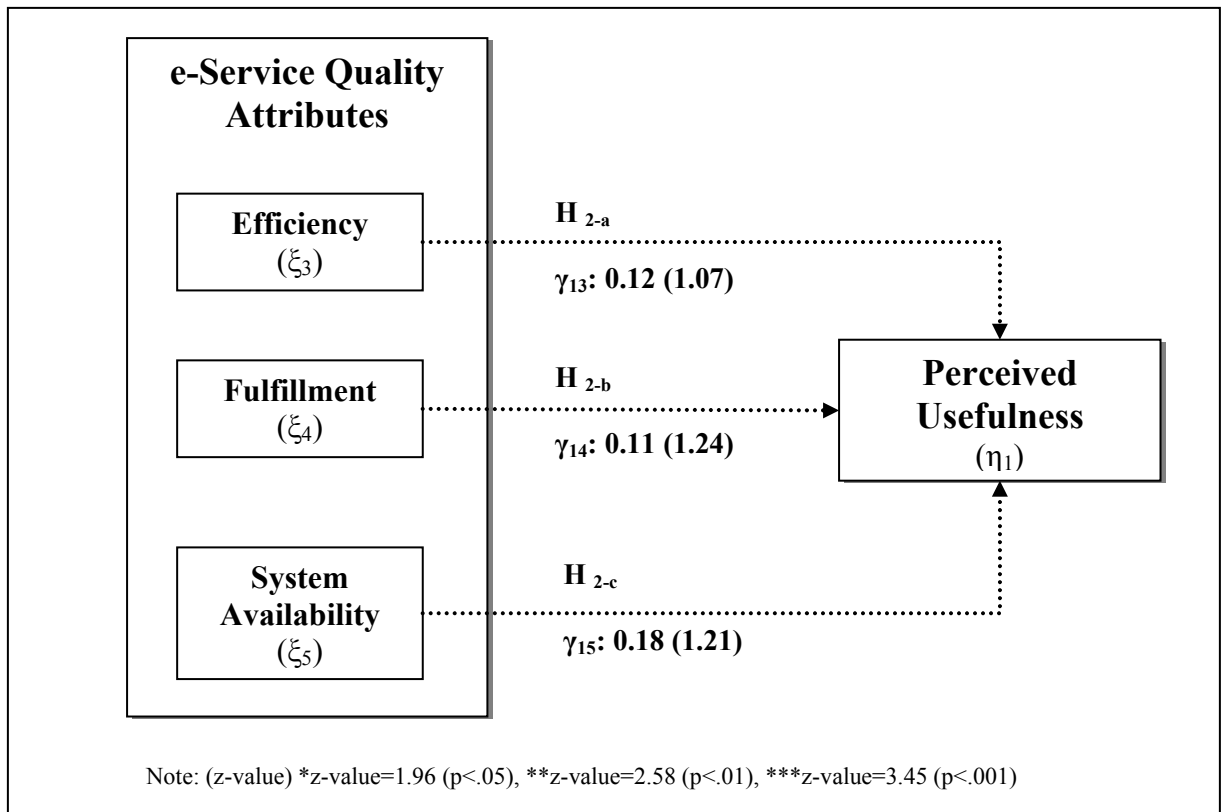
e-Service Quality Attributes

Efficiency
($\xi_3$)

Fulfillment
($\xi_4$)

System Availability
($\xi_5$)

$H_{2\text{-}a}$

$\gamma_{13}$: 0.12 (1.07)

$H_{2\text{-}b}$

$\gamma_{14}$: 0.11 (1.24)

$H_{2\text{-}c}$

$\gamma_{15}$: 0.18 (1.21)

Perceived Usefulness
($\eta_1$)

Note: (z-value) *z-value=1.96 (p<.05), **z-value=2.58 (p<.01), ***z-value=3.45 (p<.001)